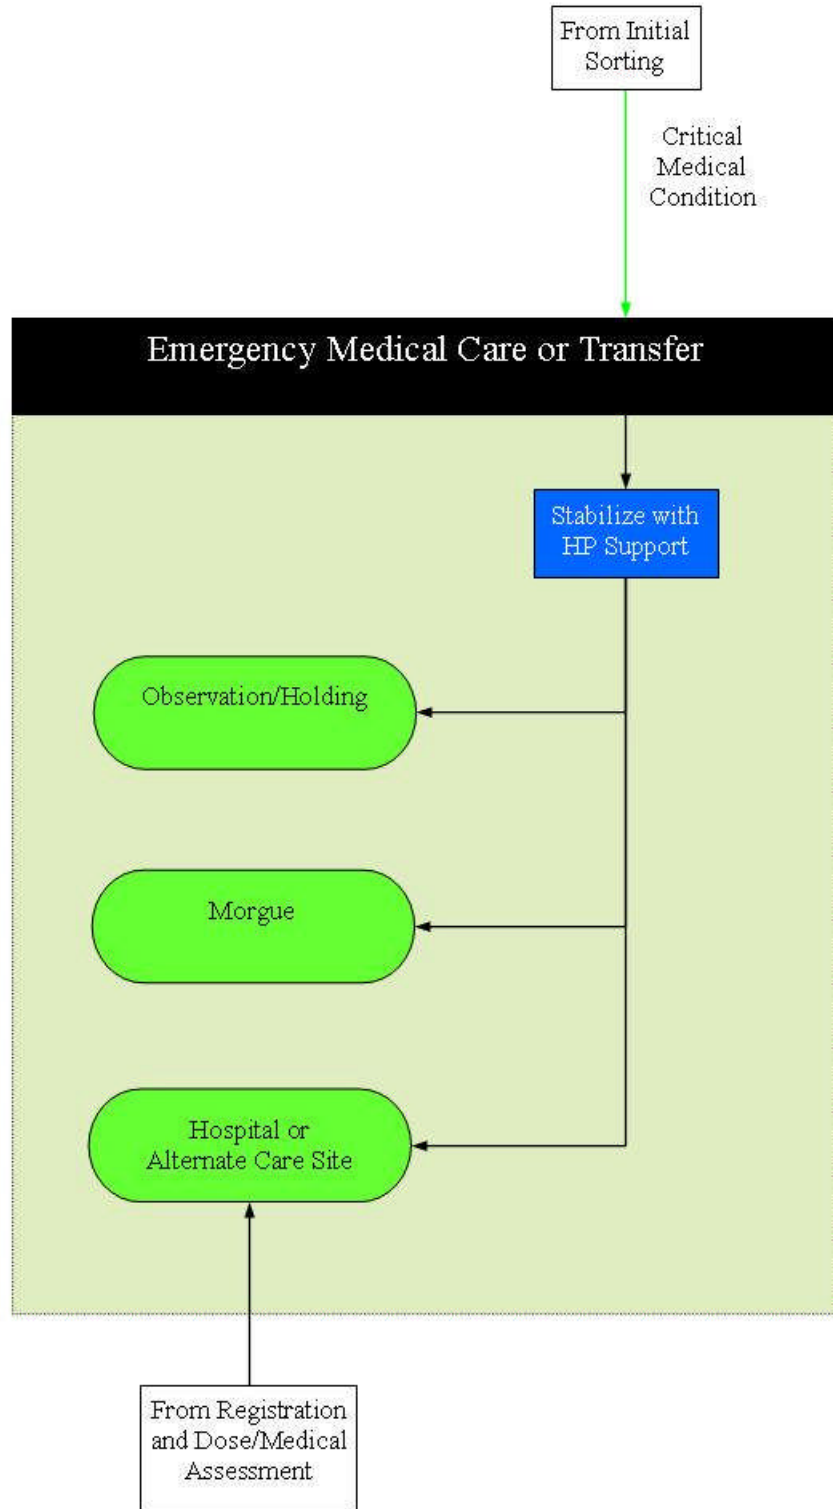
From Initial Sorting

Critical Medical Condition

Emergency Medical Care or Transfer

Stabilize with HP Support

Observation/Holding

Morgue

Hospital or Alternate Care Site

From Registration and Dose/Medical Assessment